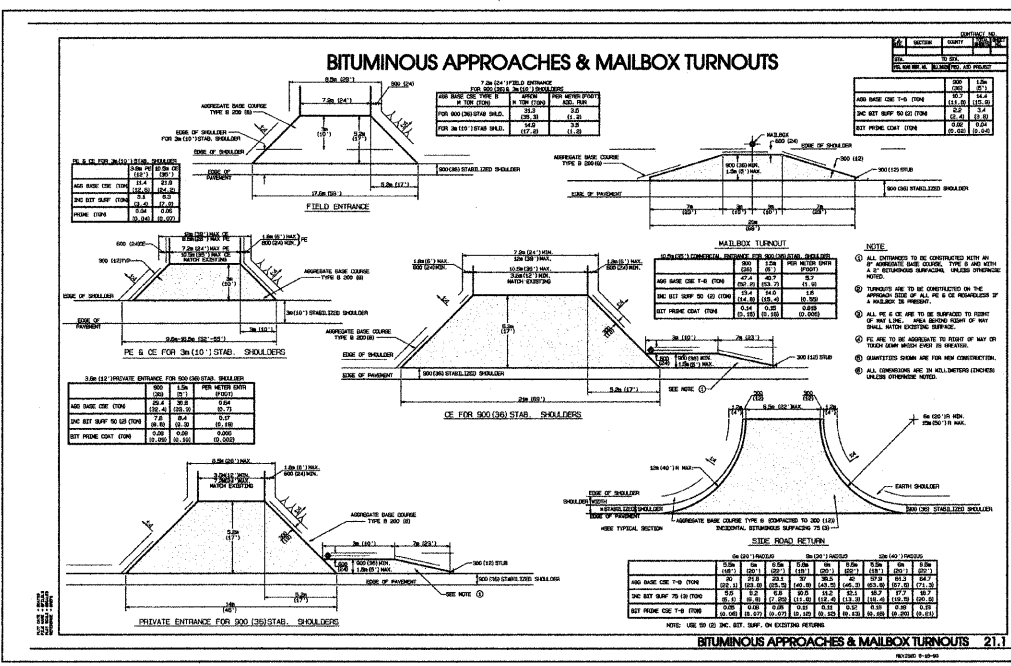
BITUMINOUS APPROACHES & MAILBOX TURNOUTS

CONTRACT NO.

| STATE | SECTION | COUNTY | TOTAL SHEETS | SHEET NO. |
|---|---|---|---|---|
| STA. | | TO STA. | | |
| FED. ROAD DIST. NO. | | ILLINOIS FED. AID PROJECT | | |

FIELD ENTRANCE

8.5m (28')
7.2m (24')
600 (24)
AGGREGATE BASE COURSE TYPE B 200 (8)
EDGE OF SHOULDER FOR 3m (10') STAB. SHOULDER
EDGE OF SHOULDER
EDGE OF PAVEMENT
3m (10')
5.2m (17')
900 (36) STABILIZED SHOULDER
17.0m (56')
5.2m (17')

7.2m (24') FIELD ENTRANCE FOR 900 (36) & 3m (10') SHOULDERS

| AGG BASE CSE TYPE B IN TON (TON) | APRON IN TON (TON) | PER METER (FOOT) ADD. RUN |
|---|---|---|
| FOR 900 (36) STAB SHLD. | 31.3 (35.3) | 3.6 (1.2) |
| FOR 3m (10') STAB SHLD. | 14.9 (17.8) | 3.6 (1.2) |

PE & CE FOR 3m (10') STAB. SHOULDERS

| | 3.8m PE (12') | 10.5m CE (35') |
|---|---|---|
| AGG BASE CSE (TON) | 19.4 (22.5) | 21.9 (24.8) |
| INC BIT SURF (TON) | 3.1 (3.4) | 6.3 (7.0) |
| PRIME (TON) | 0.04 (0.04) | 0.06 (0.07) |

| | 900 (36) | 1.5m (5') |
|---|---|---|
| AGG BASE CSE T-B (TON) | 10.7 (11.8) | 14.4 (15.9) |
| INC BIT SURF 50 (2) (TON) | 2.2 (2.4) | 3.4 (3.8) |
| BIT PRIME COAT (TON) | 0.02 (0.02) | 0.04 (0.04) |

MAILBOX TURNOUT

MAILBOX
600 (24)
EDGE OF SHOULDER
AGGREGATE BASE COURSE TYPE B 200 (8)
900 (36) MIN.
1.2m (4') MAX.
300 (12)
300 (12) STUB
900 (36) STABILIZED SHOULDER
EDGE OF PAVEMENT
7m (23')
3m (10')
3m (10')
7m (23')
20m (66')

4.8m (16') MAX CE
3.8m (12') MAX PE
7.2m (24') MAX CE
10.5m (35') MAX CE
MATCH EXISTING
1.8m (6') MAX. PE
600 (24) MIN.
600 (24) CE
300 (12) TYP.
AGGREGATE BASE COURSE TYPE B 200 (8)
3m (10')
EDGE OF SHOULDER
EDGE OF PAVEMENT
3m (10') STABILIZED SHOULDER
3m (10')
9.6m-16.5m (32'-55')

PE & CE FOR 3m (10') STAB. SHOULDERS

10.5m (35') COMMERCIAL ENTRANCE FOR 900 (36) STAB. SHOULDER

| | 900 (36) | 1.5m (5') | PER METER ENTR (FOOT) |
|---|---|---|---|
| AGG BASE CSE T-B (TON) | 47.4 (52.2) | 40.7 (53.7) | 5.7 (1.9) |
| INC BIT SURF 50 (2) (TON) | 13.4 (14.8) | 14.0 (15.4) | 1.6 (0.55) |
| BIT PRIME COAT (TON) | 0.14 (0.15) | 0.15 (0.16) | 0.015 (0.005) |

7.2m (24') MIN.
12m (38') MAX.
10.5m (35') MAX.
3.2m (12') MIN.
MATCH EXISTING
1.8m (6') MAX.
600 (24) MIN.
AGGREGATE BASE COURSE TYPE B 200 (8)
EDGE OF SHOULDER
EDGE OF PAVEMENT
900 (36) STABILIZED SHOULDER
5.2m (17')
3m (10')
7m (23')
900 (36) MIN.
1.8m (6') MAX.
300 (12) STUB
21m (69')
5.2m (17')
SEE NOTE ①

CE FOR 900 (36) STAB. SHOULDERS

NOTE

① ALL ENTRANCES TO BE CONSTRUCTED WITH AN 8" AGGREGATE BASE COURSE, TYPE B AND WITH A 2" BITUMINOUS SURFACING, UNLESS OTHERWISE NOTED.

② TURNOUTS ARE TO BE CONSTRUCTED ON THE APPROACH SIDE OF ALL PE & CE REGARDLESS IF A MAILBOX IS PRESENT.

③ ALL PE & CE ARE TO BE SURFACED TO RIGHT OF WAY LINE. AREA BEHIND RIGHT OF WAY SHALL MATCH EXISTING SURFACE.

④ FE ARE TO BE AGGREGATE TO RIGHT OF WAY OR TOUCH DOWN WHICH EVER IS GREATER.

⑤ QUANTITIES SHOWN ARE FOR NEW CONSTRUCTION.

⑥ ALL DIMENSIONS ARE IN MILLIMETERS (INCHES) UNLESS OTHERWISE NOTED.

3.8m (12') PRIVATE ENTRANCE FOR 900 (36) STAB. SHOULDER

| | 900 (36) | 1.5m (5') | PER METER ENTR (FOOT) |
|---|---|---|---|
| AGG BASE CSE (TON) | 29.4 (32.4) | 36.8 (29.9) | 0.64 (0.7) |
| INC BIT SURF 50 (2) (TON) | 7.8 (8.6) | 8.4 (9.2) | 0.17 (0.19) |
| BIT PRIME COAT (TON) | 0.09 (0.09) | 0.09 (0.10) | 0.002 (0.002) |

8.5m (28') MAX.
3.2m (12') MIN.
7.2m (24') MAX
MATCH EXISTING
1.8m (6') MAX.
600 (24) MIN.
AGGREGATE BASE COURSE TYPE B 200 (8)
5.2m (17')
3m (10')
7m (23')
300 (12) STUB
900 (36) MIN.
1.8m (6') MAX.
600 (24)
EDGE OF PAVEMENT
900 (36) STABILIZED SHOULDER
14m (46')
SEE NOTE ⑤

PRIVATE ENTRANCE FOR 900 (36) STAB. SHOULDERS

300 (12)
300 (12)
6.5m (22') MAX.
1.2m (4')
1.2m (4')
6m (20') R MIN.
15m (50') R MAX.
12m (40') R MAX.
EDGE OF SHOULDER
SHOULDER WIDTH
STABILIZED SHOULDER
*SEE TYPICAL SECTION
AGGREGATE BASE COURSE TYPE B COMPACTED TO 200 (8)
INCIDENTAL BITUMINOUS SURFACING 75 (3)
EARTH SHOULDER
900 (36) STABILIZED SHOULDER

SIDE ROAD RETURN

| | 6m (20') RADIUS | | | 9m (30') RADIUS | | | 12m (40') RADIUS | | |
|---|---|---|---|---|---|---|---|---|---|
| | 5.5m (18') | 6m (20') | 6.5m (22') | 5.5m (18') | 6m (20') | 6.5m (22') | 5.5m (18') | 6m (20') | 6.5m (22') |
| AGG BASE CSE T-B (TON) | 20 (22.1) | 21.8 (23.8) | 23.1 (25.5) | 37 (40.8) | 39.5 (43.5) | 42 (46.3) | 57.9 (63.8) | 61.3 (67.6) | 64.7 (71.3) |
| INC BIT SURF 75 (3) (TON) | 5.5 (6.1) | 6.2 (6.8) | 6.6 (7.28) | 10.5 (11.6) | 11.2 (12.4) | 12.1 (13.3) | 16.7 (18.4) | 17.7 (19.5) | 18.7 (20.6) |
| BIT PRIME COAT T-B (TON) | 0.06 (0.06) | 0.06 (0.07) | 0.06 (0.07) | 0.11 (0.12) | 0.11 (0.12) | 0.12 (0.13) | 0.18 (0.18) | 0.18 (0.20) | 0.19 (0.21) |

NOTE: USE 50 (2) INC. BIT. SURF. ON EXISTING RETURNS

BITUMINOUS APPROACHES & MAILBOX TURNOUTS 21.1

REVISED 9-18-98